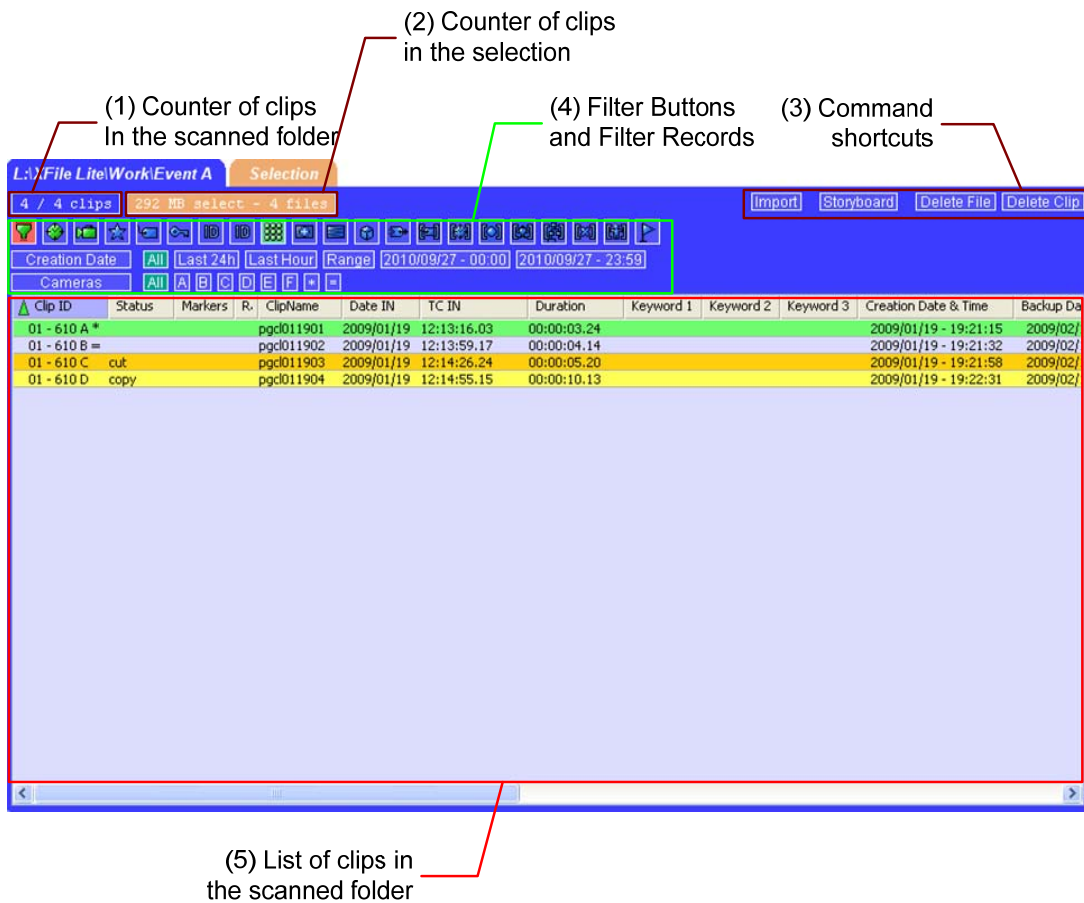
(2) Counter of clips in the selection

(1) Counter of clips In the scanned folder

(4) Filter Buttons and Filter Records

(3) Command shortcuts

L:\XFile Lite\Work\Event A | Selection

4 / 4 clips | 292 MB select - 4 files

Import | Storyboard | Delete File | Delete Clip

Creation Date | All | Last 24h | Last Hour | Range | 2010/09/27 - 00:00 | 2010/09/27 - 23:59

Cameras | All | A | B | C | D | E | F | * | =

| Clip ID | Status | Markers | R. | ClipName | Date IN | TC IN | Duration | Keyword 1 | Keyword 2 | Keyword 3 | Creation Date & Time | Backup Da |
|---|---|---|---|---|---|---|---|---|---|---|---|---|
| 01 - 610 A * | | | | pgcl011901 | 2009/01/19 | 12:13:16.03 | 00:00:03.24 | | | | 2009/01/19 - 19:21:15 | 2009/02/ |
| 01 - 610 B = | | | | pgcl011902 | 2009/01/19 | 12:13:59.17 | 00:00:04.14 | | | | 2009/01/19 - 19:21:32 | 2009/02/ |
| 01 - 610 C | cut | | | pgcl011903 | 2009/01/19 | 12:14:26.24 | 00:00:05.20 | | | | 2009/01/19 - 19:21:58 | 2009/02/ |
| 01 - 610 D | copy | | | pgcl011904 | 2009/01/19 | 12:14:55.15 | 00:00:10.13 | | | | 2009/01/19 - 19:22:31 | 2009/02/ |

(5) List of clips in the scanned folder